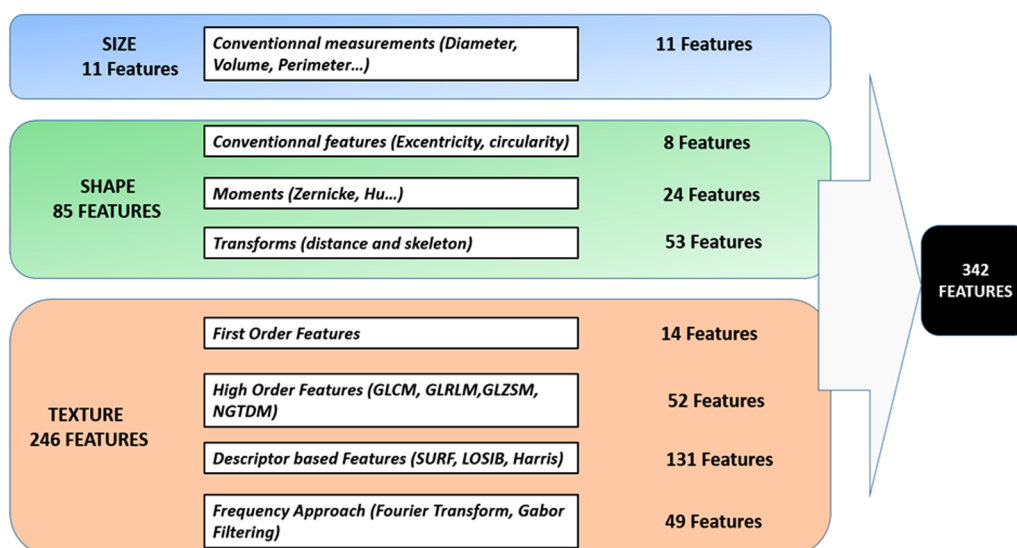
SIZE
11 Features

Conventionnal measurements (Diameter, Volume, Perimeter…)

11 Features

SHAPE
85 FEATURES

Conventionnal features (Excentricity, circularity)

8 Features

Moments (Zernicke, Hu…)

24 Features

Transforms (distance and skeleton)

53 Features

TEXTURE
246 FEATURES

First Order Features

14 Features

High Order Features (GLCM, GLRLM,GLZSM, NGTDM)

52 Features

Descriptor based Features (SURF, LOSIB, Harris)

131 Features

Frequency Approach (Fourier Transform, Gabor Filtering)

49 Features

342
FEATURES